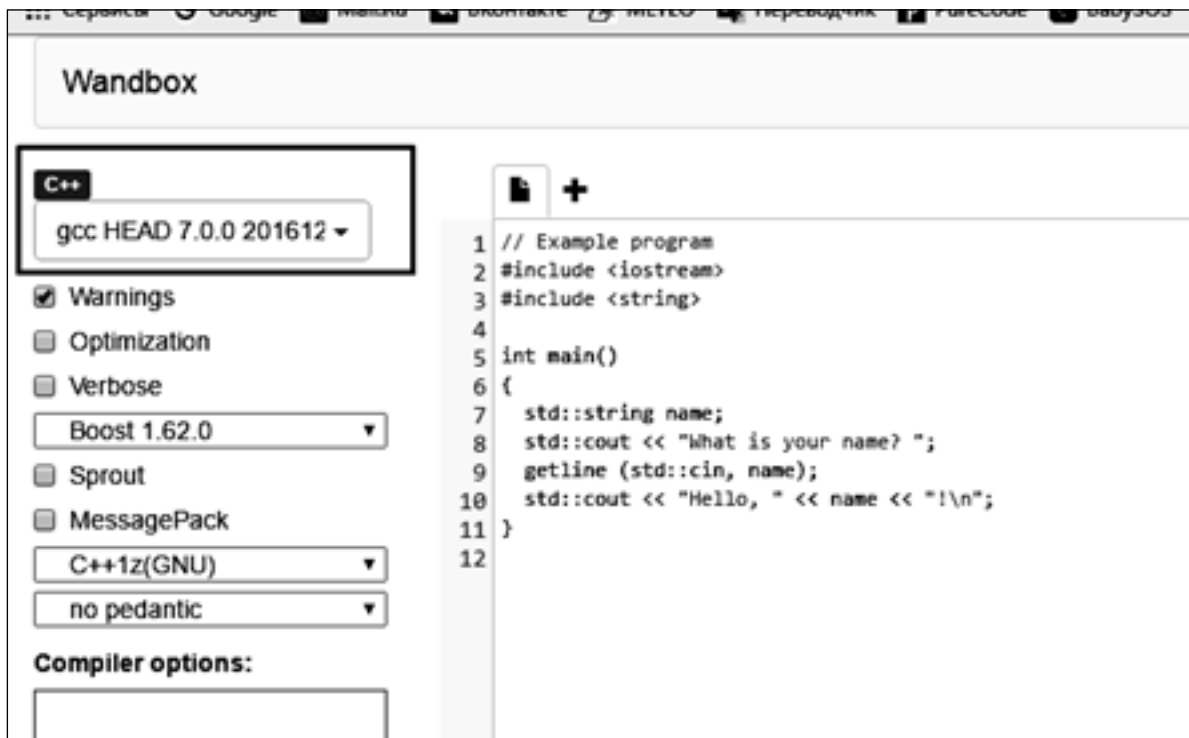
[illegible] Сервисы Google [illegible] ВКонтакте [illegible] Переводчик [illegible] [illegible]

Wandbox

C++

gcc HEAD 7.0.0 201612

Warnings

Optimization

Verbose

Boost 1.62.0

Sprout

MessagePack

C++1z(GNU)

no pedantic

Compiler options:

1 // Example program
2 #include <iostream>
3 #include <string>
4
5 int main()
6 {
7   std::string name;
8   std::cout << "What is your name? ";
9   getline (std::cin, name);
10   std::cout << "Hello, " << name << "!\n";
11 }
12